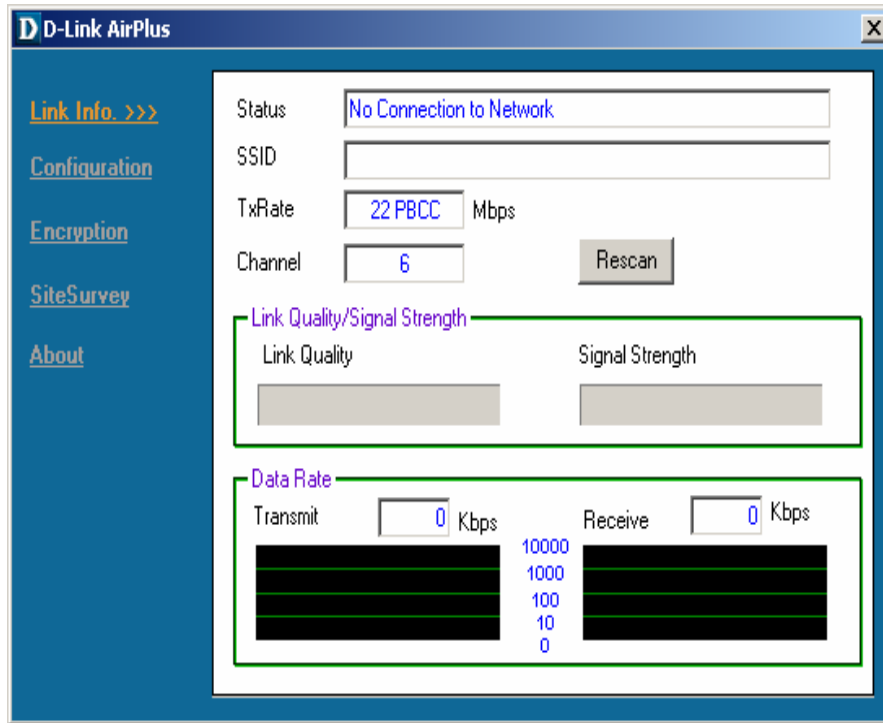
D D-Link AirPlus

X

Link Info. >>>

Configuration

Encryption

SiteSurvey

About

Status No Connection to Network

SSID

TxRate 22 PBCC Mbps

Channel 6

Rescan

Link Quality/Signal Strength

Link Quality

Signal Strength

Data Rate

Transmit 0 Kbps

Receive 0 Kbps

10000
1000
100
10
0